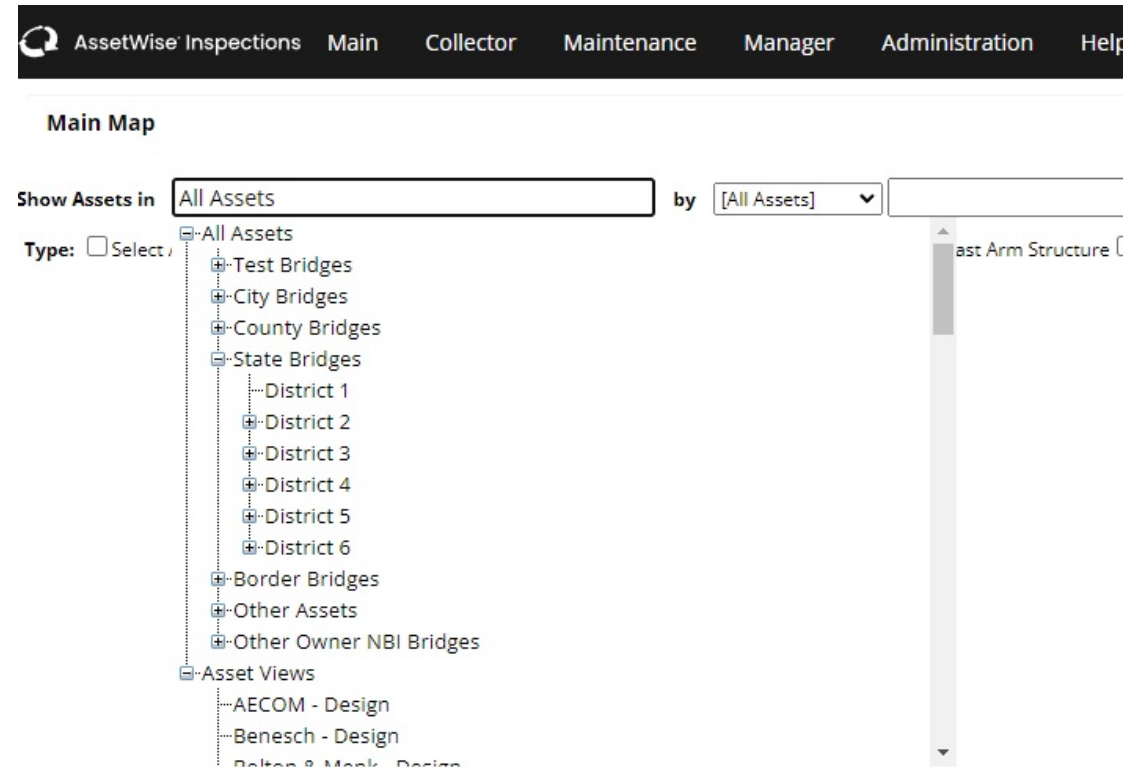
AssetWise Inspections Main Collector Maintenance Manager Administration Help

Main Map

Show Assets in All Assets by [All Assets]

Type: Select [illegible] ast Arm Structure

All Assets
Test Bridges
City Bridges
County Bridges
State Bridges
District 1
District 2
District 3
District 4
District 5
District 6
Border Bridges
Other Assets
Other Owner NBI Bridges
Asset Views
AECOM - Design
Benesch - Design
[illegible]